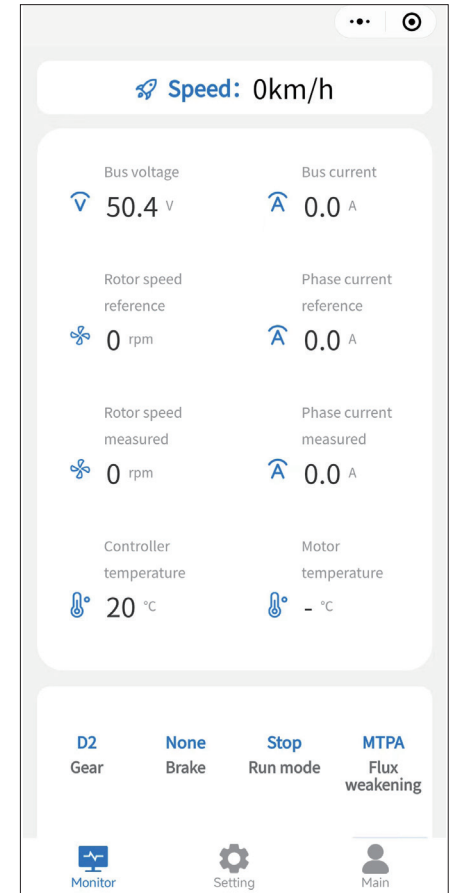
Speed: 0km/h

Bus voltage
50.4 V

Bus current
0.0 A

Rotor speed reference
0 rpm

Phase current reference
0.0 A

Rotor speed measured
0 rpm

Phase current measured
0.0 A

Controller temperature
20 °C

Motor temperature
- °C

D2
Gear

None
Brake

Stop
Run mode

MTPA
Flux weakening

Monitor
Setting
Main